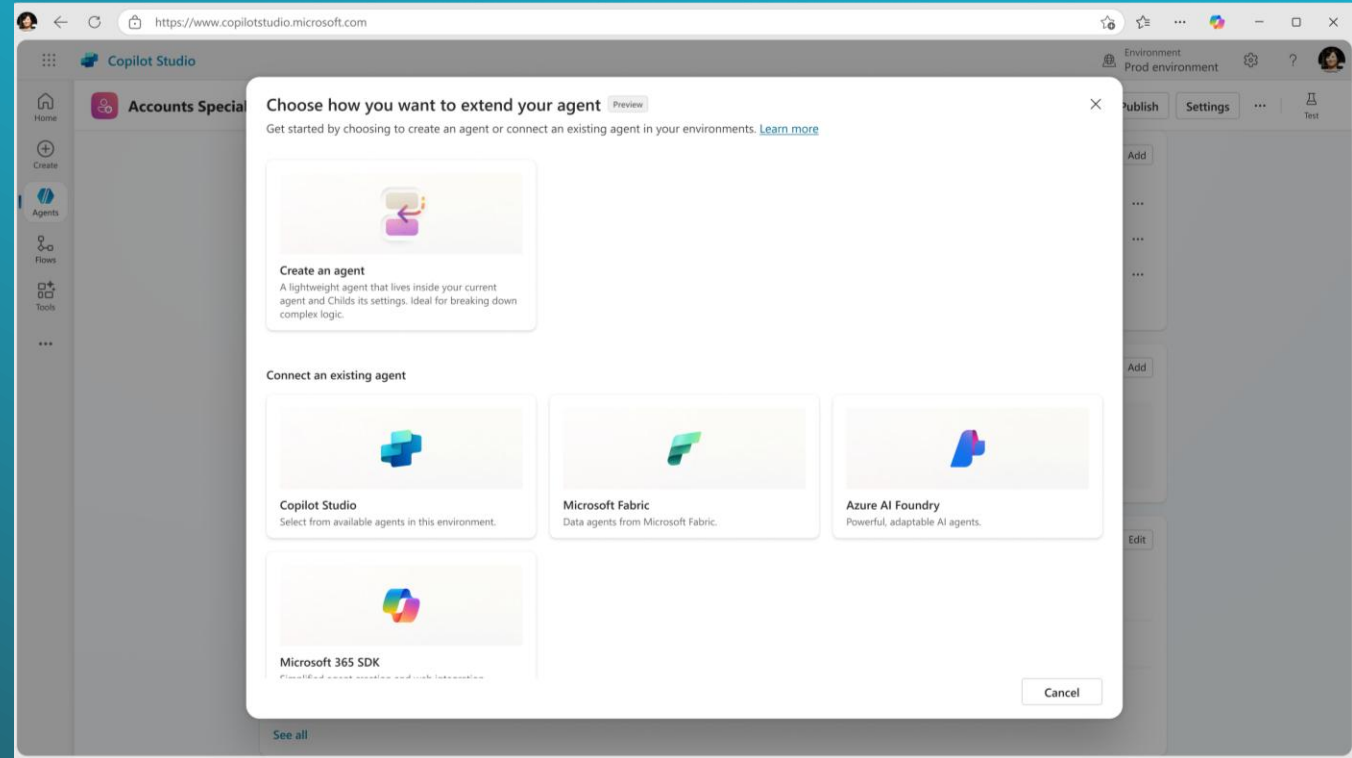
https://www.copilotstudio.microsoft.com

Copilot Studio

Environment
Prod environment

Home
Create
Agents
Flows
Tools
...

Accounts Special

Publish
Settings
...
Test

Add
...
...
...
Add
Edit

Choose how you want to extend your agent Preview

Get started by choosing to create an agent or connect an existing agent in your environments. Learn more

Create an agent
A lightweight agent that lives inside your current agent and Childs its settings. Ideal for breaking down complex logic.

Connect an existing agent

Copilot Studio
Select from available agents in this environment.

Microsoft Fabric
Data agents from Microsoft Fabric.

Azure AI Foundry
Powerful, adaptable AI agents.

Microsoft 365 SDK
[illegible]

Cancel

See all